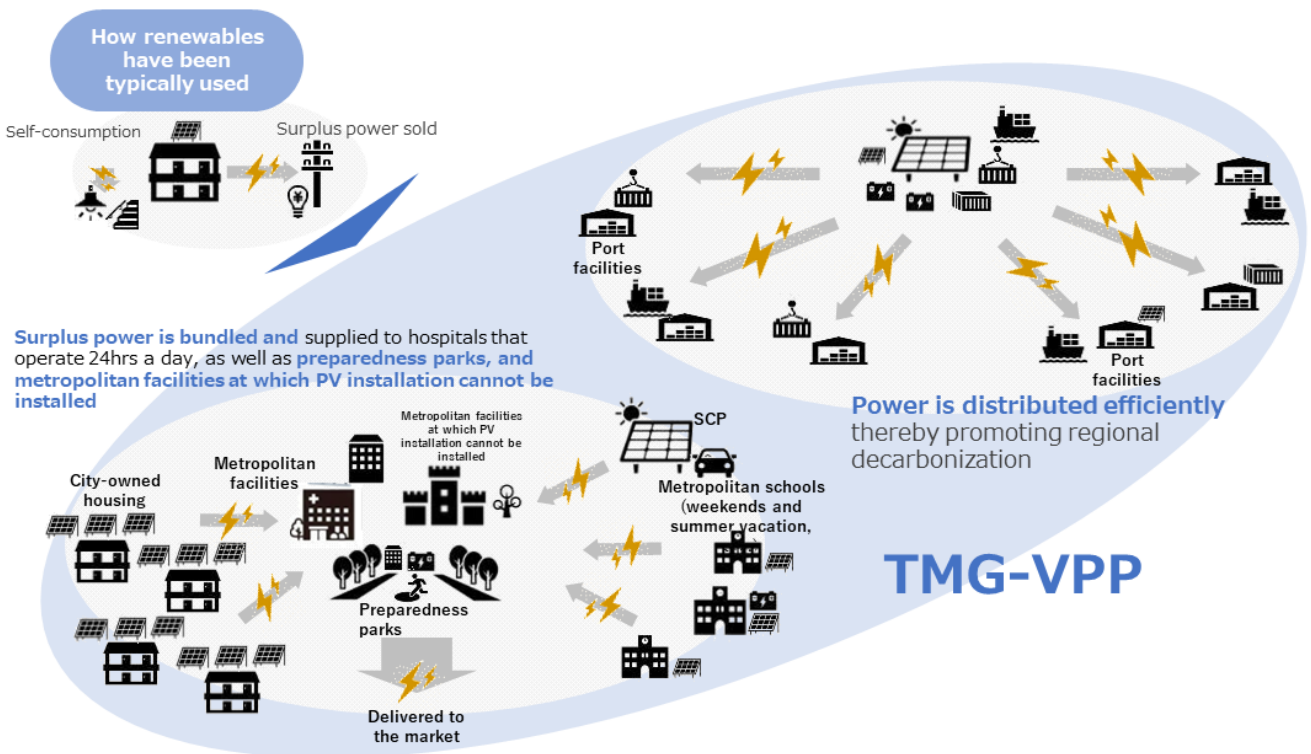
How renewables have been typically used

Self-consumption

Surplus power sold

Port facilities

Port facilities

Power is distributed efficiently thereby promoting regional decarbonization

Surplus power is bundled and supplied to hospitals that operate 24hrs a day, as well as preparedness parks, and metropolitan facilities at which PV installation cannot be installed

Metropolitan facilities at which PV installation cannot be installed

SCP

City-owned housing

Metropolitan facilities

Metropolitan schools (weekends and summer vacation,

Preparedness parks

TMG-VPP

Delivered to the market